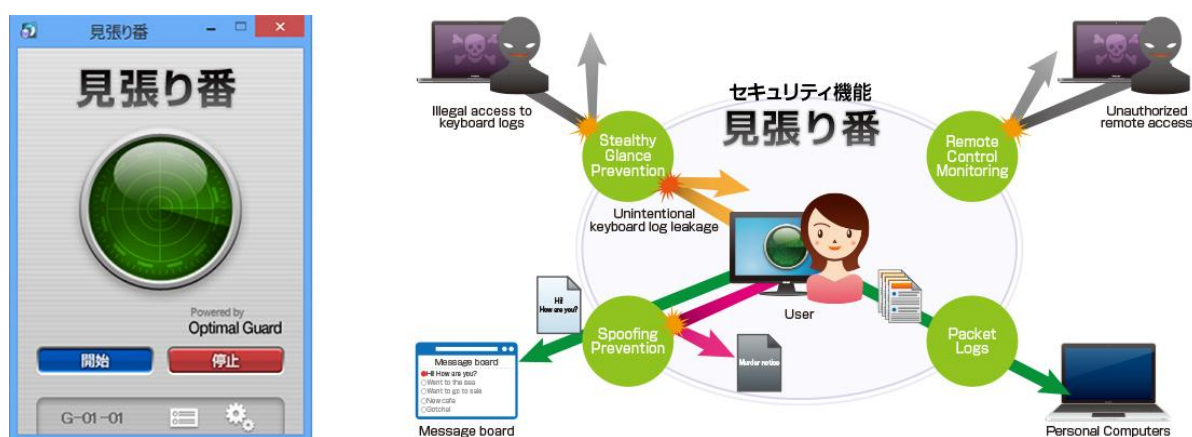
見張り番

見張り番

Powered by
Optimal Guard

開始

停止

G-01-01

セキュリティ機能
見張り番

Illegal access to keyboard logs

Stealthy Glance Prevention

Unintentional keyboard log leakage

Remote Control Monitoring

Unauthorized remote access

User

Hi! How are you?

Spoofing Prevention

Murder notice

Packet Logs

Message board
Hi! How are you?
Want to the sea
Want to go to sale
New cafe
Gotcha!

Message board

Personal Computers